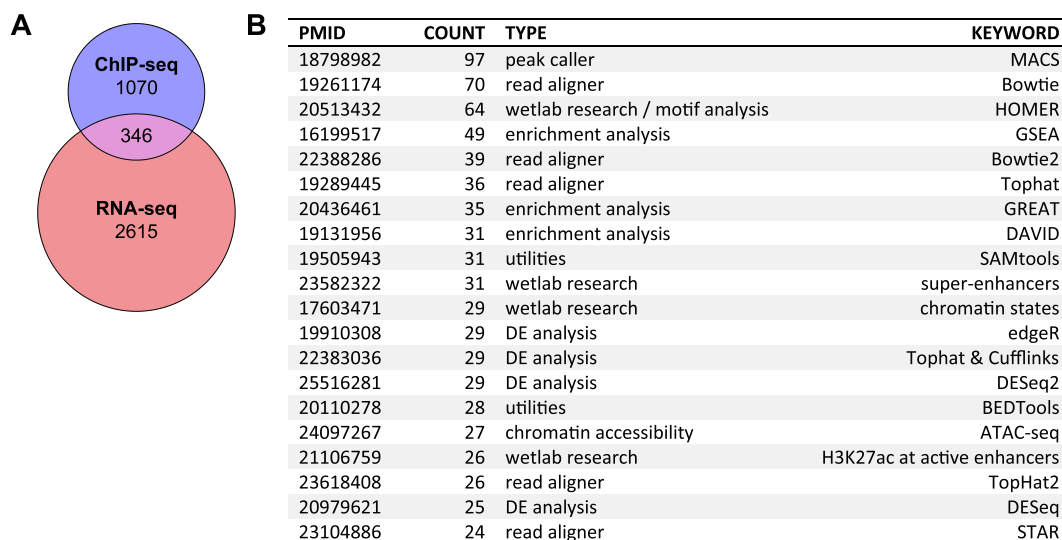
A

ChIP-seq
1070

346

RNA-seq
2615

B

| PMID | COUNT | TYPE | KEYWORD |
|---|---|---|---|
| 18798982 | 97 | peak caller | MACS |
| 19261174 | 70 | read aligner | Bowtie |
| 20513432 | 64 | wetlab research / motif analysis | HOMER |
| 16199517 | 49 | enrichment analysis | GSEA |
| 22388286 | 39 | read aligner | Bowtie2 |
| 19289445 | 36 | read aligner | Tophat |
| 20436461 | 35 | enrichment analysis | GREAT |
| 19131956 | 31 | enrichment analysis | DAVID |
| 19505943 | 31 | utilities | SAMtools |
| 23582322 | 31 | wetlab research | super-enhancers |
| 17603471 | 29 | wetlab research | chromatin states |
| 19910308 | 29 | DE analysis | edgeR |
| 22383036 | 29 | DE analysis | Tophat & Cufflinks |
| 25516281 | 29 | DE analysis | DESeq2 |
| 20110278 | 28 | utilities | BEDTools |
| 24097267 | 27 | chromatin accessibility | ATAC-seq |
| 21106759 | 26 | wetlab research | H3K27ac at active enhancers |
| 23618408 | 26 | read aligner | TopHat2 |
| 20979621 | 25 | DE analysis | DESeq |
| 23104886 | 24 | read aligner | STAR |